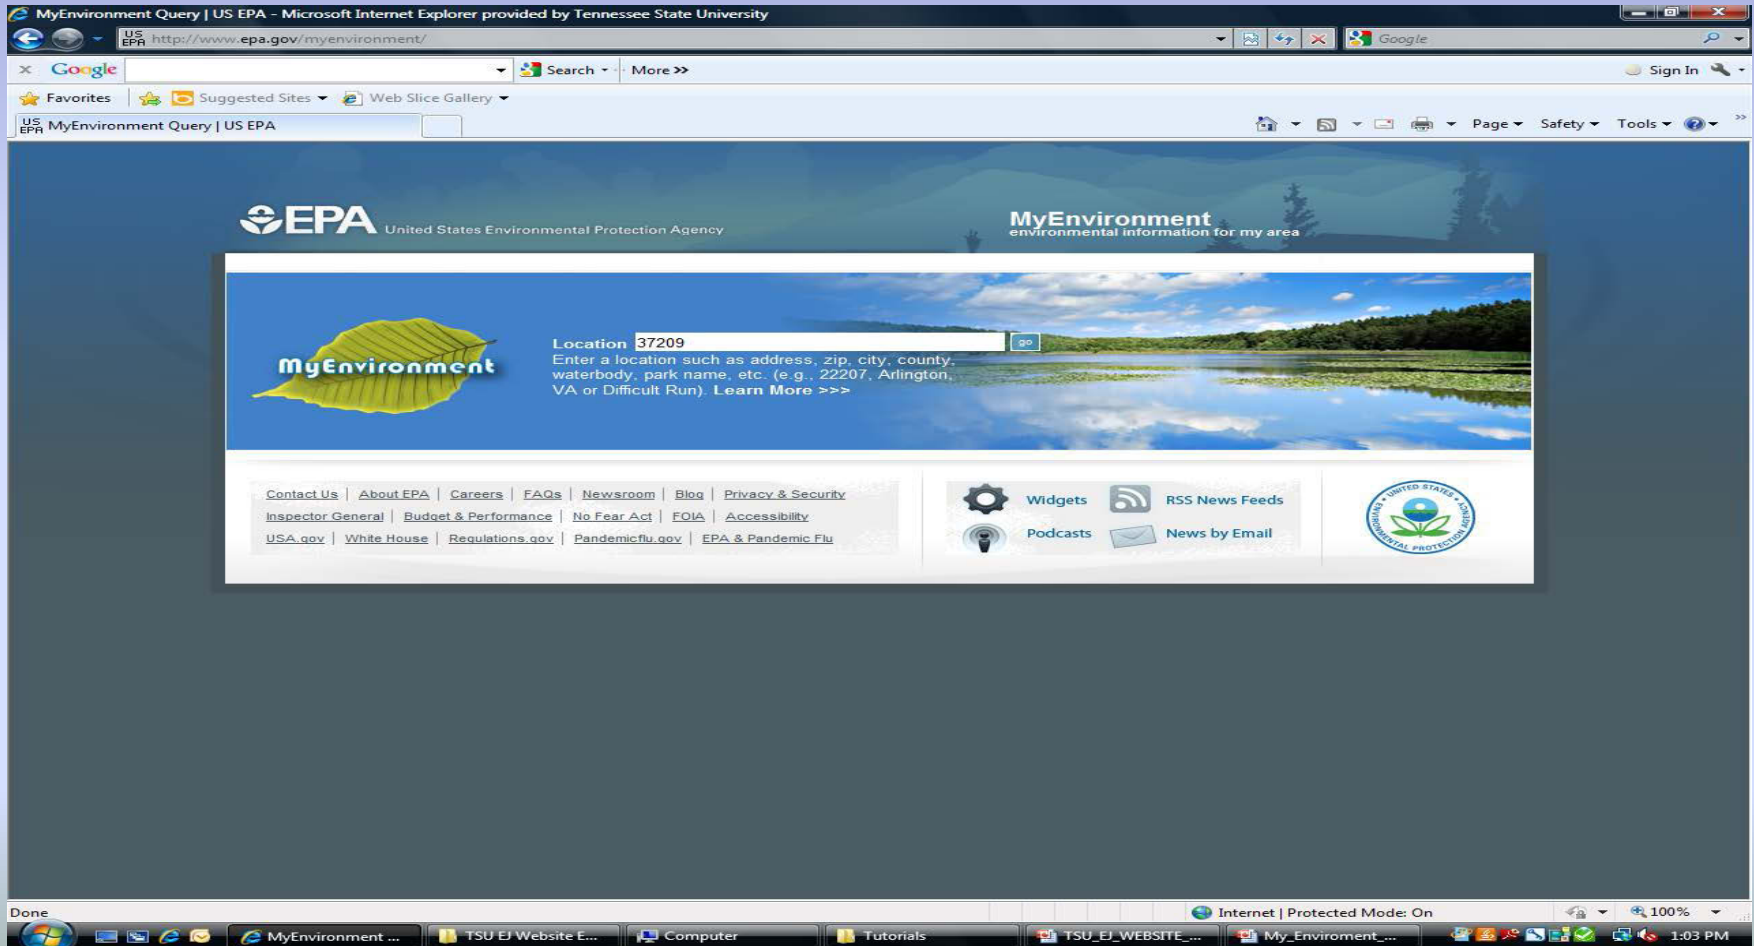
MyEnvironment Query | US EPA - Microsoft Internet Explorer provided by Tennessee State University

http://www.epa.gov/myenvironment/

Google

Google

Search

More >>

Sign In

Favorites

Suggested Sites

Web Slice Gallery

MyEnvironment Query | US EPA

Page

Safety

Tools

EPA United States Environmental Protection Agency

MyEnvironment
environmental information for my area

MyEnvironment

Location 37209

go

Enter a location such as address, zip, city, county, waterbody, park name, etc. (e.g., 22207, Arlington, VA or Difficult Run). Learn More >>>

Contact Us | About EPA | Careers | FAQs | Newsroom | Blog | Privacy & Security
Inspector General | Budget & Performance | No Fear Act | FOIA | Accessibility
USA.gov | White House | Regulations.gov | Pandemicflu.gov | EPA & Pandemic Flu

Widgets

RSS News Feeds

Podcasts

News by Email

UNITED STATES ENVIRONMENTAL PROTECTION AGENCY

Done

Internet | Protected Mode: On

100%

MyEnvironment ...

TSU EJ Website E...

Computer

Tutorials

TSU_EJ_WEBSITE_...

My_Enviroment_...

1:03 PM